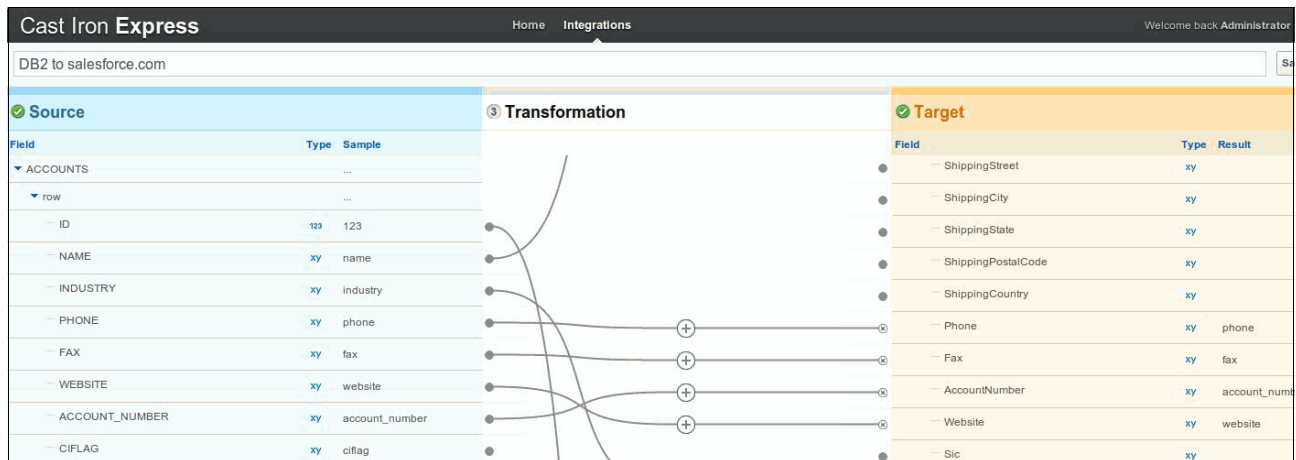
Cast Iron Express

Home Integrations

Welcome back Administrator

DB2 to salesforce.com

Sa

Source

| Field | Type | Sample |
|---|---|---|
| ACCOUNTS | | ... |
| row | | ... |
| ID | 123 | 123 |
| NAME | xy | name |
| INDUSTRY | xy | industry |
| PHONE | xy | phone |
| FAX | xy | fax |
| WEBSITE | xy | website |
| ACCOUNT_NUMBER | xy | account_number |
| CIFLAG | xy | ciflag |

3 Transformation

Target

| Field | Type | Result |
|---|---|---|
| ShippingStreet | xy | |
| ShippingCity | xy | |
| ShippingState | xy | |
| ShippingPostalCode | xy | |
| ShippingCountry | xy | |
| Phone | xy | phone |
| Fax | xy | fax |
| AccountNumber | xy | account_numb |
| Website | xy | website |
| Sic | xy | |